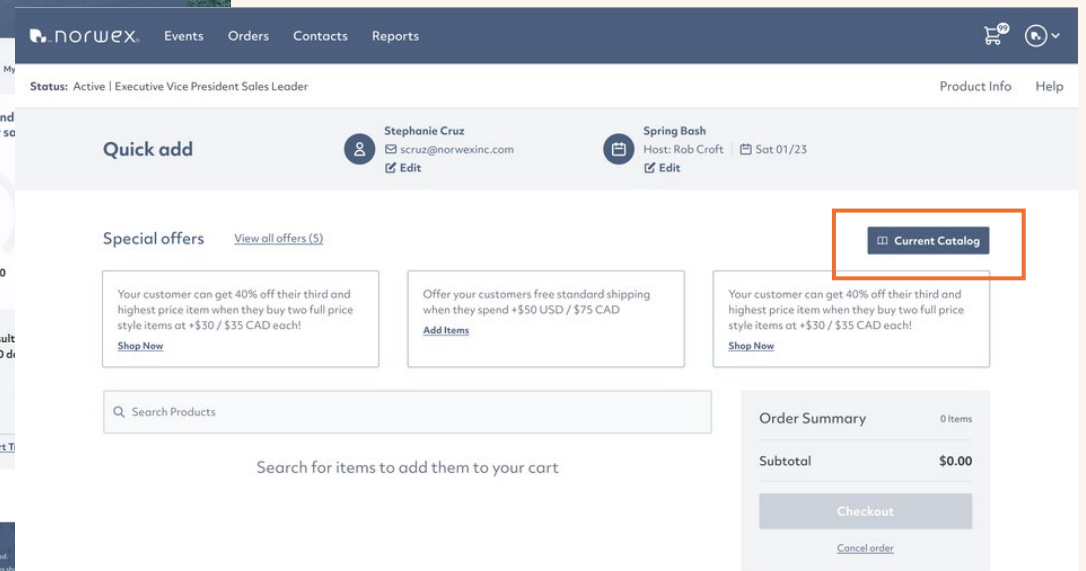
norwex. Events Orders Contacts Reports

Status: Active | Executive Vice President Sales Leader

Product Info Help

Quick add

Stephanie Cruz
scruz@norwexinc.com
Edit

Spring Bash
Host: Rob Croft Sat 01/23
Edit

Special offers View all offers (5)

Current Catalog

Your customer can get 40% off their third and highest price item when they buy two full price style items at +$30 / $35 CAD each!
Shop Now

Offer your customers free standard shipping when they spend +$50 USD / $75 CAD
Add Items

Your customer can get 40% off their third and highest price item when they buy two full price style items at +$30 / $35 CAD each!
Shop Now

Search Products

Search for items to add them to your cart

Order Summary 0 Items

Subtotal $0.00

Checkout

Cancel order